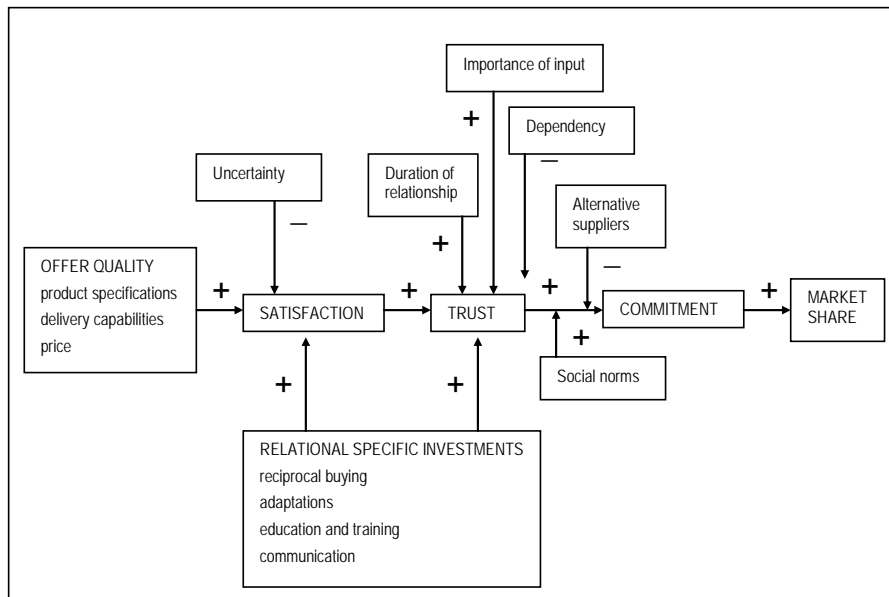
Importance of input

+

Dependency

—

Uncertainty

—

Duration of relationship

+

Alternative suppliers

—

OFFER QUALITY
product specifications
delivery capabilities
price

+

SATISFACTION

+

TRUST

+

COMMITMENT

+

MARKET SHARE

+

Social norms

+

+

RELATIONAL SPECIFIC INVESTMENTS
reciprocal buying
adaptations
education and training
communication